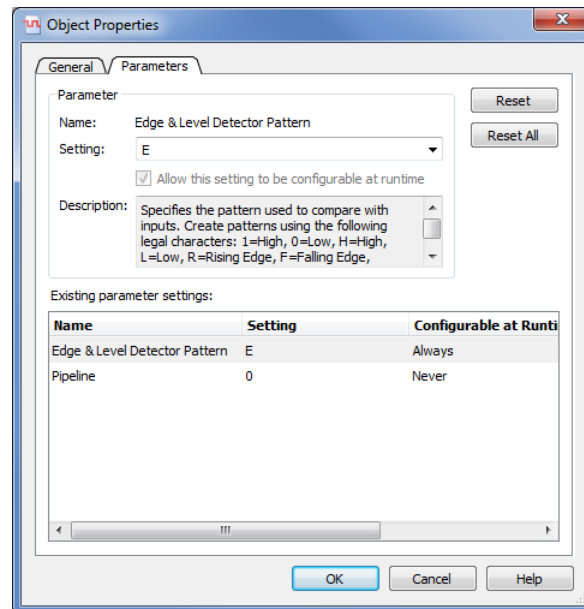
Object Properties

General Parameters

Parameter

Name: Edge & Level Detector Pattern

Setting: E

Allow this setting to be configurable at runtime

Description: Specifies the pattern used to compare with inputs. Create patterns using the following legal characters: 1=High, 0=Low, H=High, L=Low, R=Rising Edge, F=Falling Edge,

Reset

Reset All

Existing parameter settings:

| Name | Setting | Configurable at Runti |
|---|---|---|
| Edge & Level Detector Pattern | E | Always |
| Pipeline | 0 | Never |

OK Cancel Help